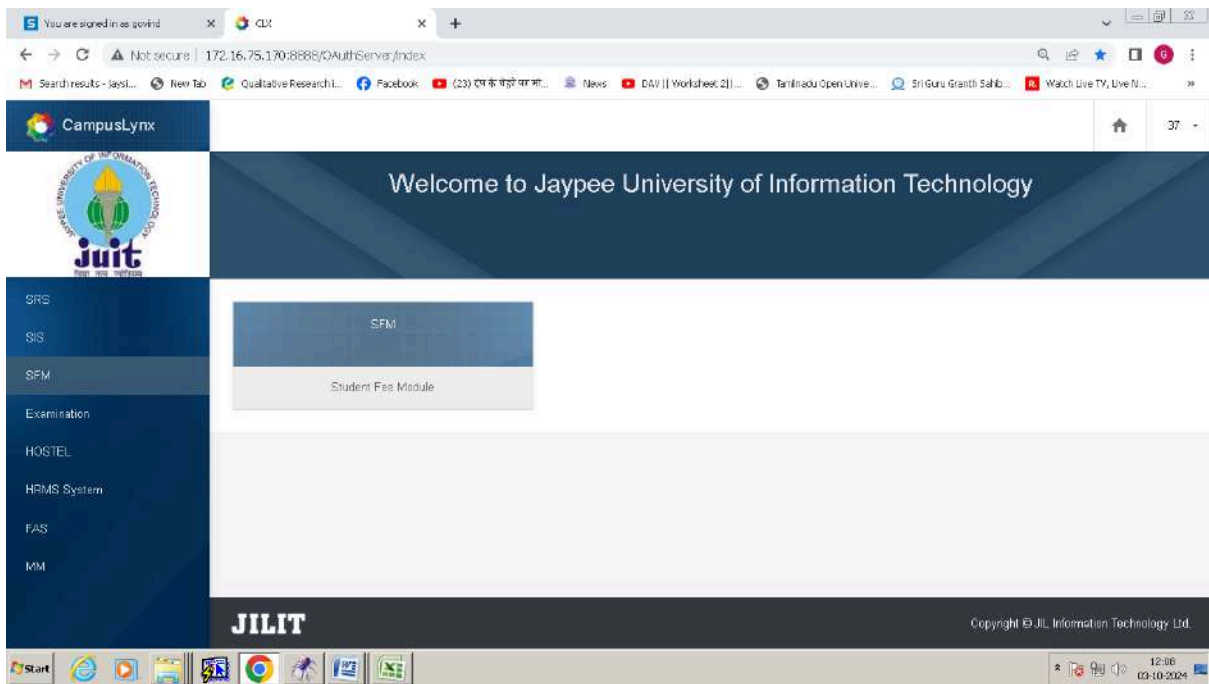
You are signed in as govind × CLX × +

Not secure | 172.16.75.170:8888/OAuthServer/index

Search results - jaysi... New Tab Qualitative Research i... Facebook (23) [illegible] News DAV || Worksheet 2||... Tamilnadu Open Unive... Sri Guru Granth Sahib... Watch Live TV, Live N...

CampusLynx

37

Welcome to Jaypee University of Information Technology

JAYPEE UNIVERSITY OF INFORMATION TECHNOLOGY

Juit

SRS

SIS

SFM

Examination

HOSTEL

HRMS System

FAS

MM

SFM

Student Fee Module

JILIT

Copyright © JIL Information Technology Ltd.

Start

12:08
03-10-2024